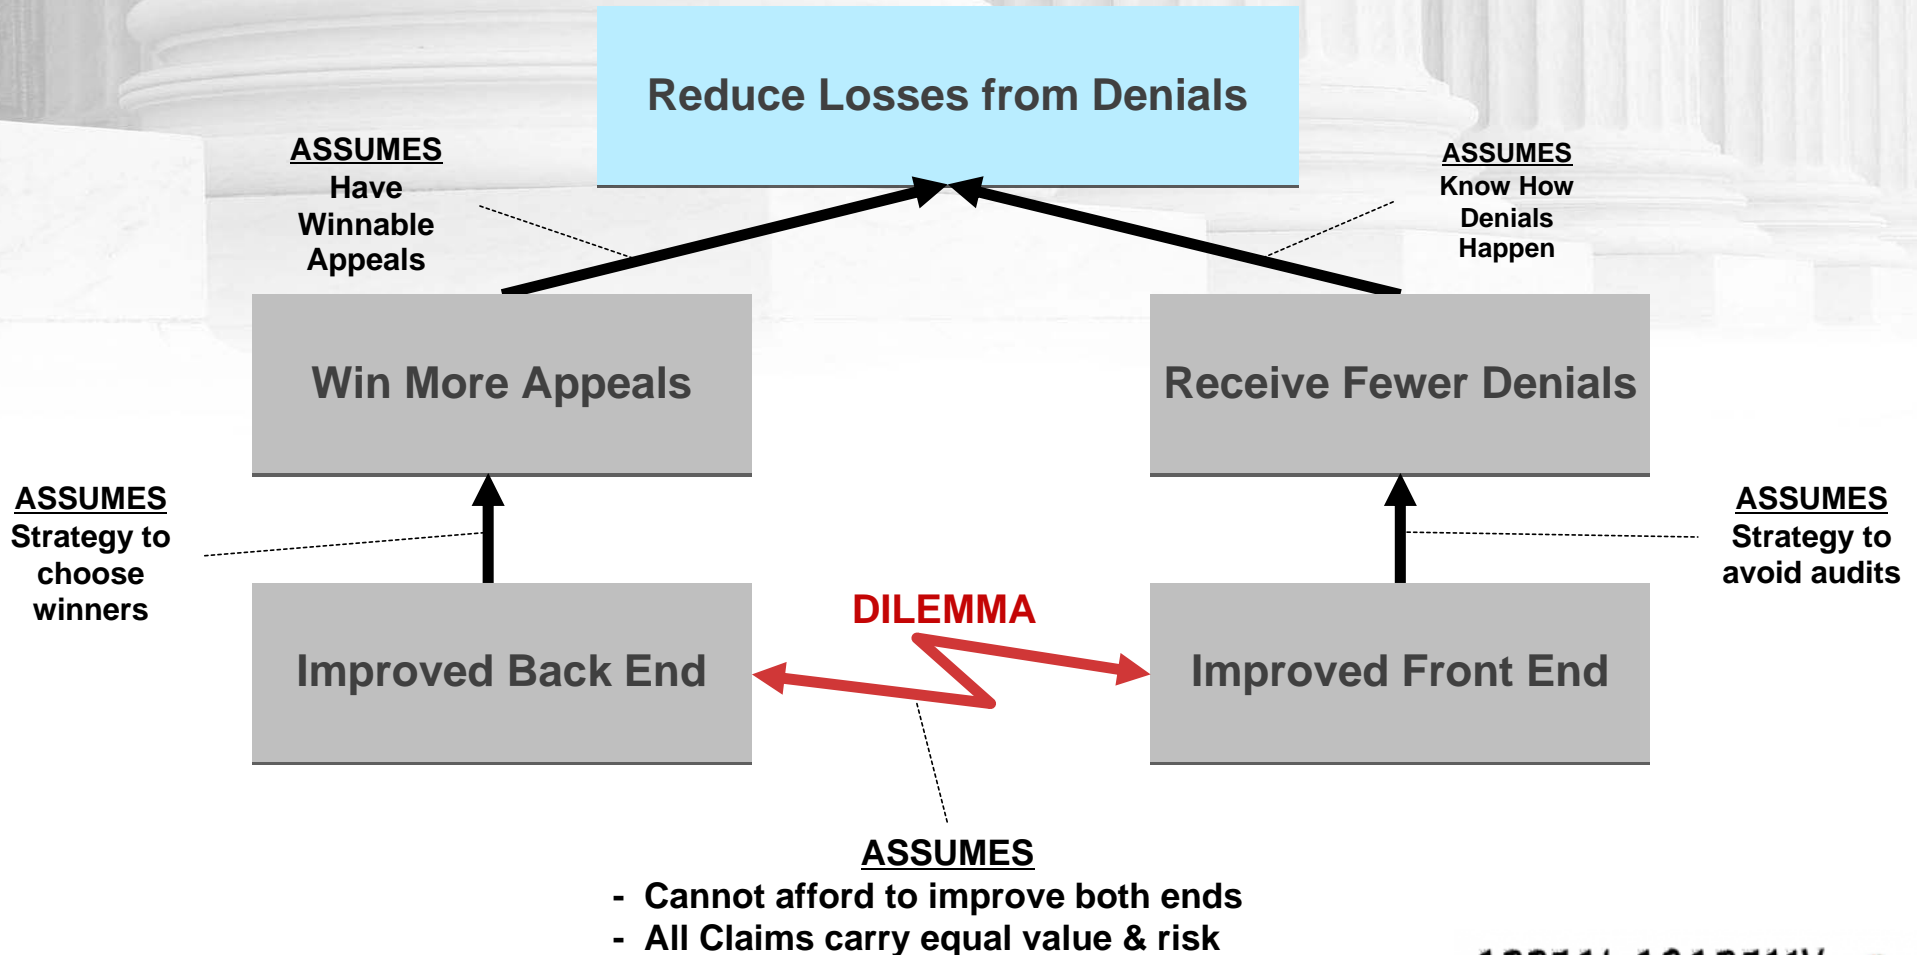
Reduce Losses from Denials

ASSUMES
Have Winnable Appeals

ASSUMES
Know How Denials Happen

Win More Appeals

Receive Fewer Denials

ASSUMES
Strategy to choose winners

ASSUMES
Strategy to avoid audits

DILEMMA

Improved Back End

Improved Front End

ASSUMES
- Cannot afford to improve both ends
- All Claims carry equal value & risk

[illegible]